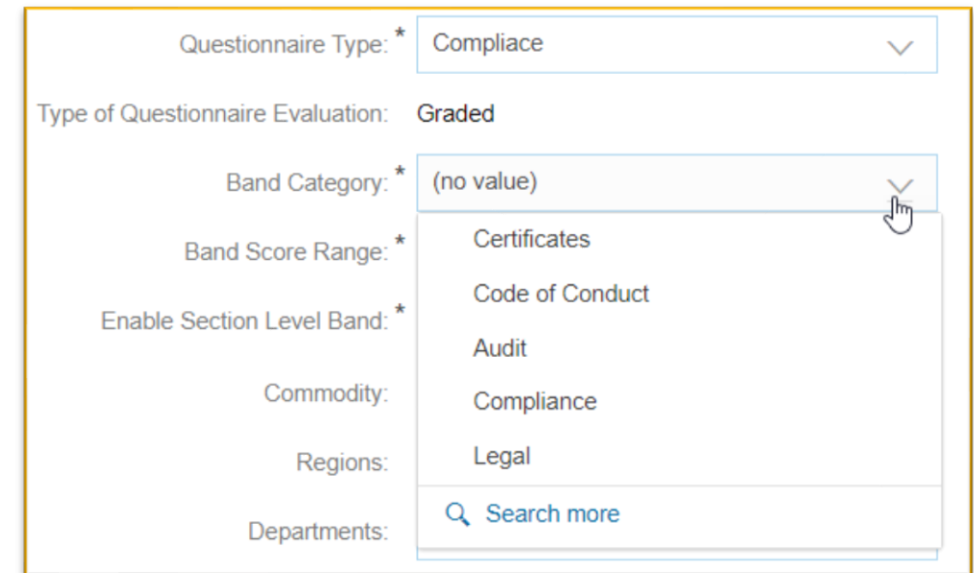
Questionnaire Type: * Compliace

Type of Questionnaire Evaluation: Graded

Band Category: * (no value)

Band Score Range: *

Enable Section Level Band: *

Commodity:

Regions:

Departments:

Certificates

Code of Conduct

Audit

Compliance

Legal

Search more